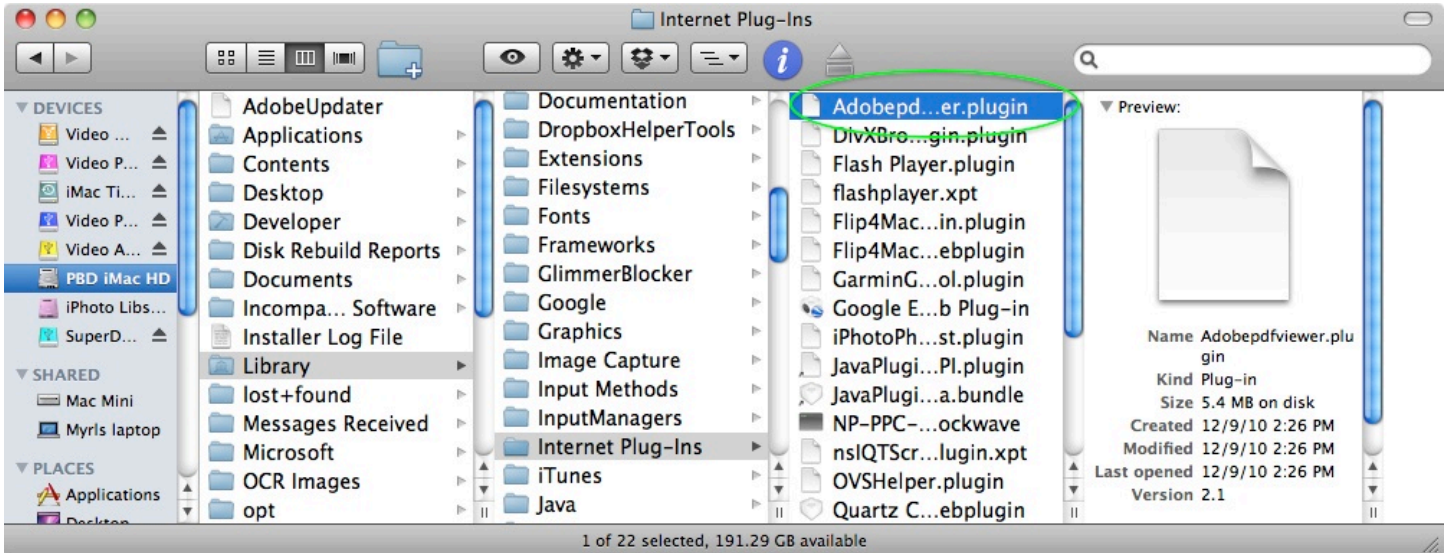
Internet Plug-Ins

DEVICES
Video ...
Video P...
iMac Ti...
Video P...
Video A...
PBD iMac HD
iPhoto Libs...
SuperD...
SHARED
Mac Mini
Myrls laptop
PLACES
Applications
Desktop

AdobeUpdater
Applications
Contents
Desktop
Developer
Disk Rebuild Reports
Documents
Incompa... Software
Installer Log File
Library
lost+found
Messages Received
Microsoft
OCR Images
opt

Documentation
DropboxHelperTools
Extensions
Filesystems
Fonts
Frameworks
GlimmerBlocker
Google
Graphics
Image Capture
Input Methods
InputManagers
Internet Plug-Ins
iTunes
Java

Adobepd...er.plugin
DivXBro...gin.plugin
Flash Player.plugin
flashplayer.xpt
Flip4Mac...in.plugin
Flip4Mac...ebplugin
GarminG...ol.plugin
Google E...b Plug-in
iPhotoPh...st.plugin
JavaPlugi...Pl.plugin
JavaPlugi...a.bundle
NP-PPC-...ockwave
nsIQTScr...lugin.xpt
OVSHelper.plugin
Quartz C...ebplugin

Preview:
Name Adobepdfviewer.plugin
Kind Plug-in
Size 5.4 MB on disk
Created 12/9/10 2:26 PM
Modified 12/9/10 2:26 PM
Last opened 12/9/10 2:26 PM
Version 2.1

1 of 22 selected, 191.29 GB available